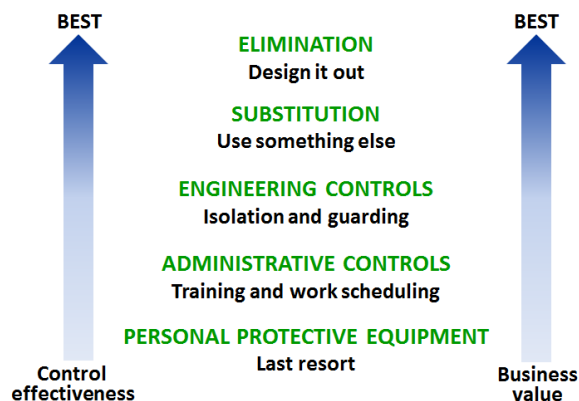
BEST

ELIMINATION
Design it out

SUBSTITUTION
Use something else

ENGINEERING CONTROLS
Isolation and guarding

ADMINISTRATIVE CONTROLS
Training and work scheduling

PERSONAL PROTECTIVE EQUIPMENT
Last resort

Control effectiveness

BEST

Business value